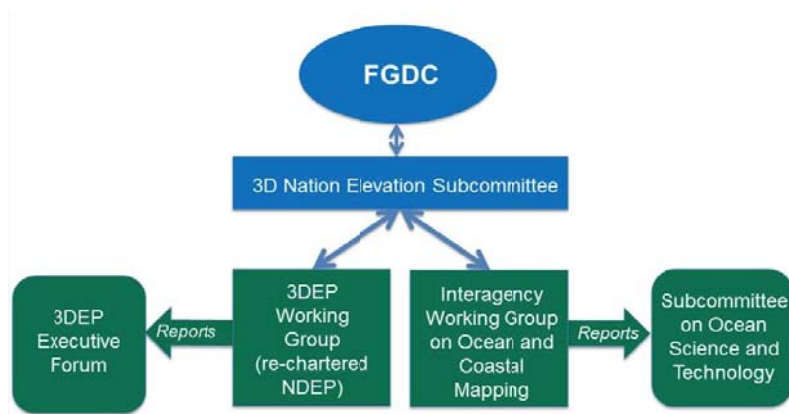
FGDC

3D Nation Elevation Subcommittee

3DEP Executive Forum

Reports

3DEP Working Group (re-chartered NDEP)

Interagency Working Group on Ocean and Coastal Mapping

Reports

Subcommittee on Ocean Science and Technology